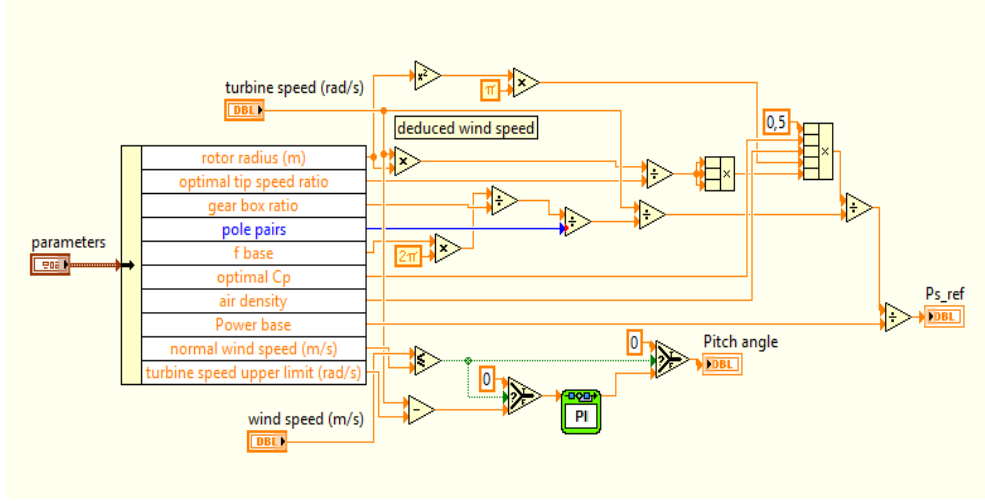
turbine speed (rad/s)

DBL

deduced wind speed

parameters

rotor radius (m)
optimal tip speed ratio
gear box ratio
pole pairs
f base
optimal Cp
air density
Power base
normal wind speed (m/s)
turbine speed upper limit (rad/s)

wind speed (m/s)

DBL

$x^2$

π

0,5

2π

0

0

PI

Pitch angle

DBL

Ps_ref

DBL